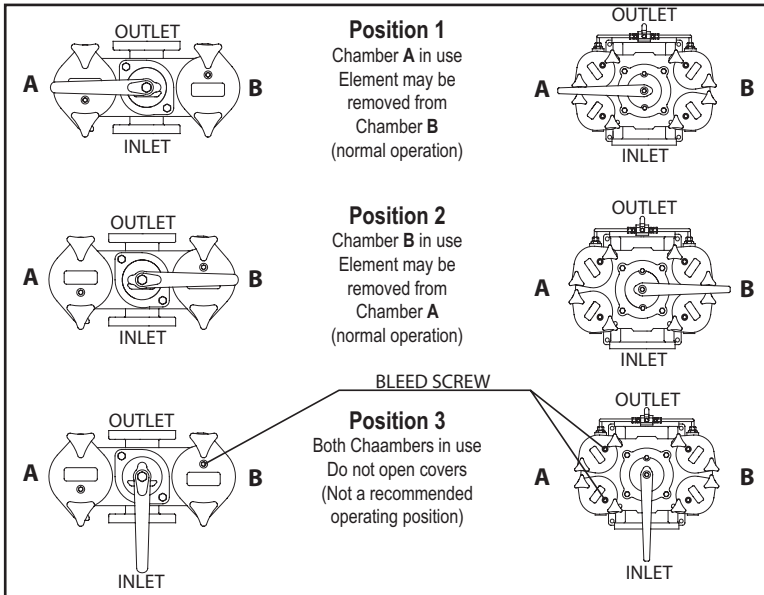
OUTLET
A
B
INLET

Position 1
Chamber A in use
Element may be removed from Chamber B
(normal operation)

OUTLET
A
B
INLET

OUTLET
A
B
INLET

Position 2
Chamber B in use
Element may be removed from Chamber A
(normal operation)

OUTLET
A
B
INLET

OUTLET
A
B
INLET

BLEED SCREW

Position 3
Both Chaambers in use
Do not open covers
(Not a recommended operating position)

OUTLET
A
B
INLET